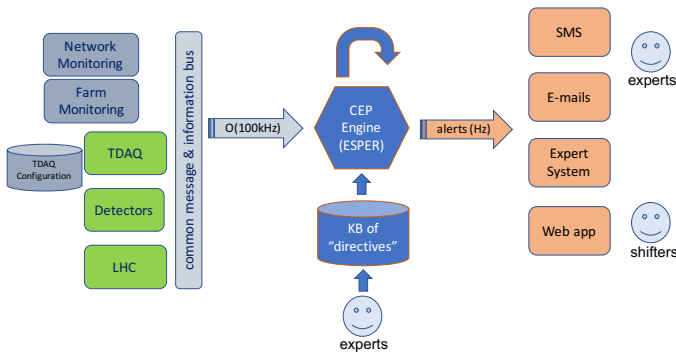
Network Monitoring

Farm Monitoring

TDAQ Configuration

TDAQ

Detectors

LHC

common message & information bus

O(100kHz)

CEP Engine (ESPER)

KB of "directives"

experts

alerts (Hz)

SMS

E-mails

Expert System

Web app

experts

shifters